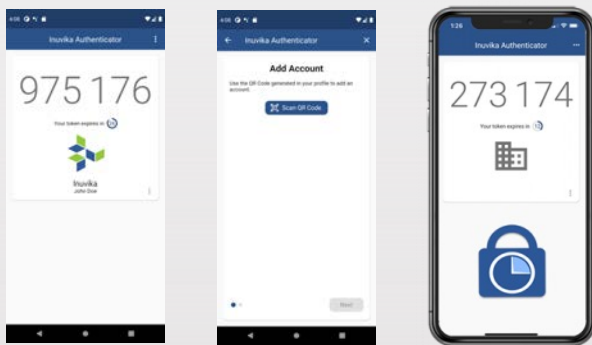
4:06

Inuvika Authenticator

975 176

Your token expires in 15

Inuvika
John Doe

4:06

Inuvika Authenticator

Add Account

Use the QR Code generated in your profile to add an account.

Scan QR Code

Next

1:26

Inuvika Authenticator

273 174

Your token expires in 13